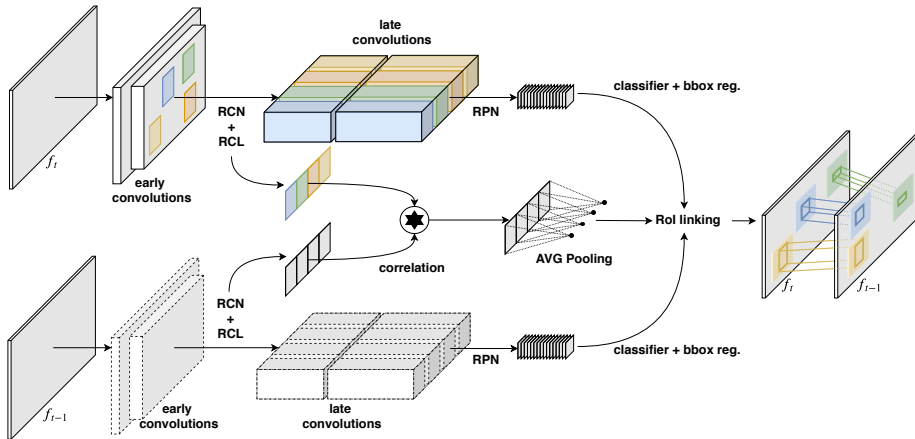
late convolutions

$f_t$

early convolutions

RCN + RCL

RPN

classifier + bbox reg.

correlation

AVG Pooling

RoI linking

$f_t$

$f_{t-1}$

RCN + RCL

$f_{t-1}$

early convolutions

late convolutions

RPN

classifier + bbox reg.